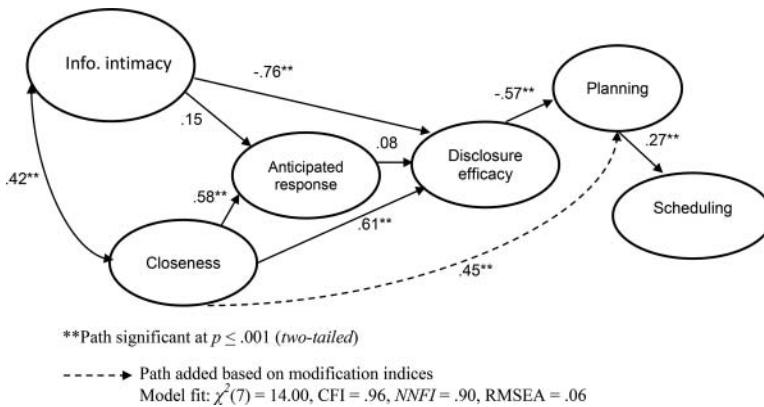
Info. intimacy

-.76**

.15

.42**

Anticipated response

.08

Disclosure efficacy

-.57**

Planning

.27**

Scheduling

.58**

.61**

Closeness

.45**

**Path significant at $p \leq .001$ (two-tailed)

Path added based on modification indices
Model fit: $\chi^2(7) = 14.00$, CFI = .96, NNFI = .90, RMSEA = .06